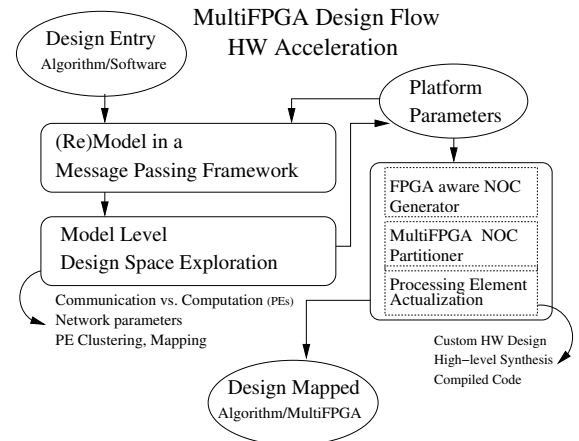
MultiFPGA Design Flow
HW Acceleration

Design Entry
Algorithm/Software

Platform Parameters

(Re)Model in a Message Passing Framework

FPGA aware NOC Generator

MultiFPGA NOC Partitioner

Processing Element Actualization

Model Level Design Space Exploration

Communication vs. Computation (PEs)
Network parameters
PE Clustering, Mapping

Custom HW Design
High−level Synthesis
Compiled Code

Design Mapped
Algorithm/MultiFPGA